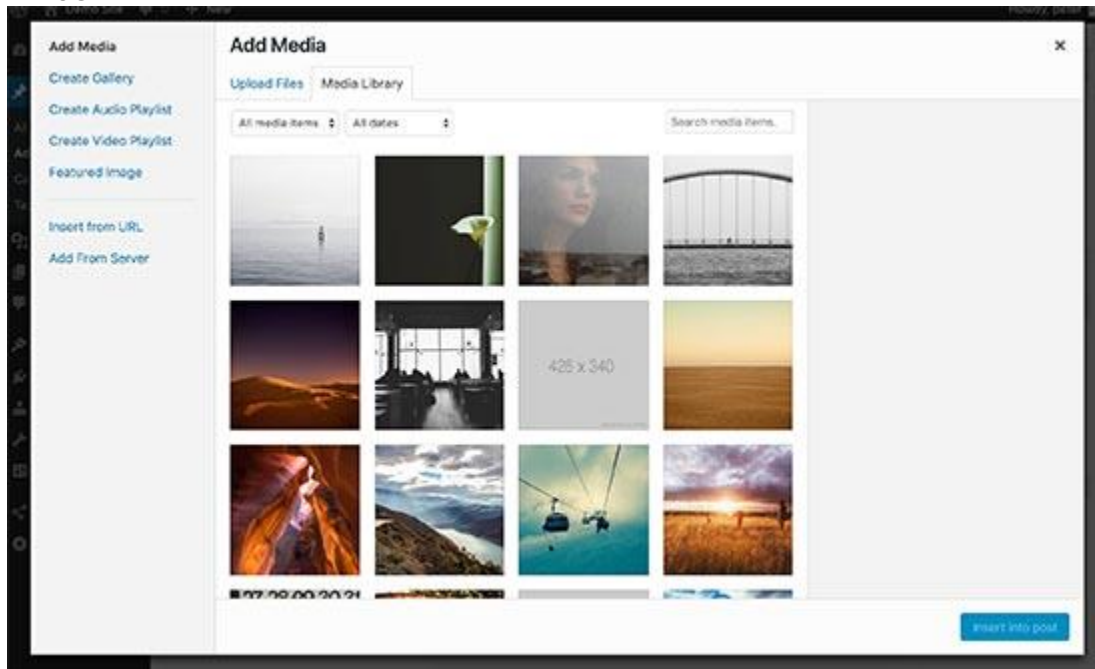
Add Media
Create Gallery
Create Audio Playlist
Create Video Playlist
Featured Image

Insert from URL
Add From Server

Add Media

×

Upload Files
Media Library

All media items
All dates

Search media items...

425 x 340

Insert into post